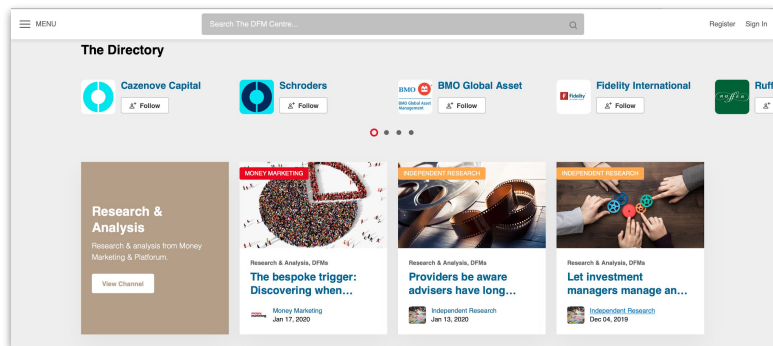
MENU

Search The DFM Centre...

Register Sign In

The Directory

Cazenove Capital
Follow

Schroders
Follow

BMO
BMO Global Asset Management
BMO Global Asset
Follow

Fidelity
Fidelity International
Follow

Ruff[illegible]

Research & Analysis
Research & analysis from Money Marketing & Platforum.
View Channel

MONEY MARKETING
Research & Analysis, DFMs
The bespoke trigger: Discovering when...
money marketing
Money Marketing
Jan 17, 2020

INDEPENDENT RESEARCH
Research & Analysis, DFMs
Providers be aware advisers have long...
Independent Research
Jan 13, 2020

INDEPENDENT RESEARCH
Research & Analysis, DFMs
Let investment managers manage an...
Independent Research
Dec 04, 2019